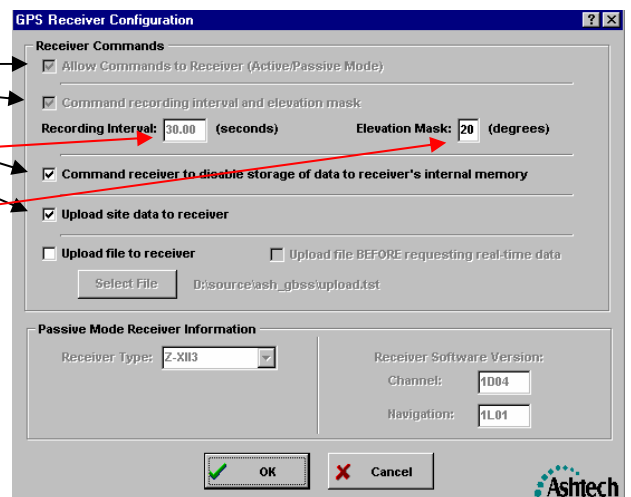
GPS Receiver Configuration

?
X

Receiver Commands

Allow Commands to Receiver (Active/Passive Mode)

Command recording interval and elevation mask

Recording Interval: 30.00 (seconds)

Elevation Mask: 20 (degrees)

Command receiver to disable storage of data to receiver's internal memory

Upload site data to receiver

Upload file to receiver

Upload file BEFORE requesting real-time data

Select File

D:\source\ash_gbss\upload.tst

Passive Mode Receiver Information

Receiver Type: Z-XII3

Receiver Software Version:

Channel: 1D04

Navigation: 1L01

OK

Cancel

Ashtech